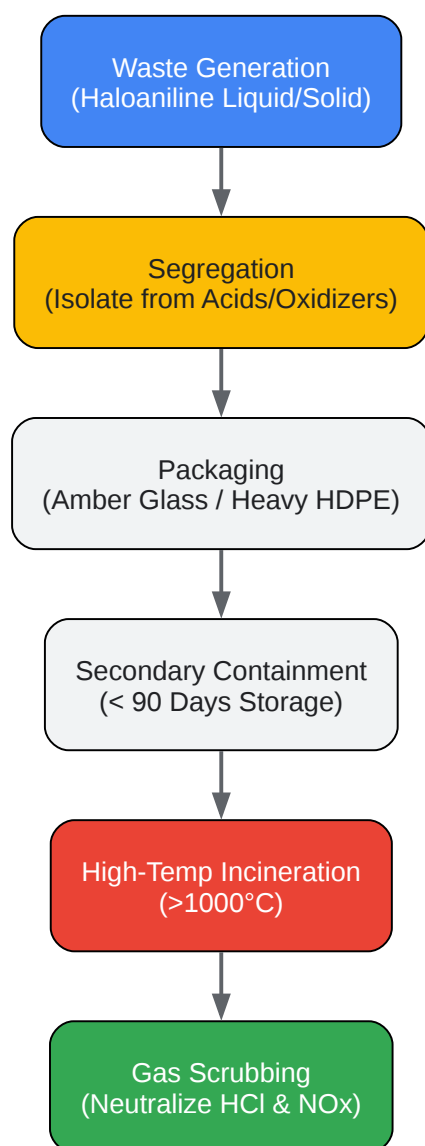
Waste Generation
(Haloaniline Liquid/Solid)

Segregation
(Isolate from Acids/Oxidizers)

Packaging
(Amber Glass / Heavy HDPE)

Secondary Containment
(< 90 Days Storage)

High-Temp Incineration
(>1000°C)

Gas Scrubbing
(Neutralize HCl & NOx)